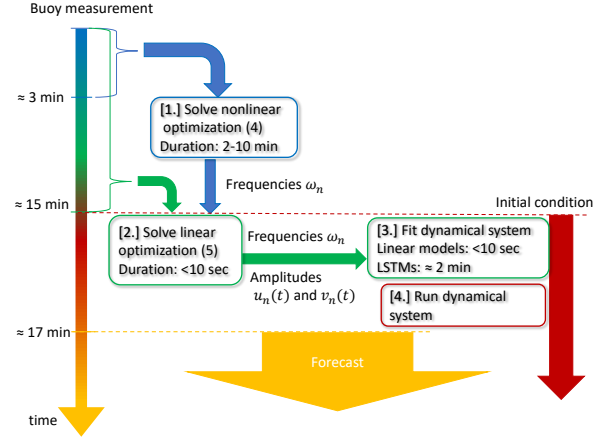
Buoy measurement

≈ 3 min

[1.] Solve nonlinear optimization (4)
Duration: 2-10 min

Frequencies $\omega_n$

≈ 15 min

Initial condition

[2.] Solve linear optimization (5)
Duration: <10 sec

Frequencies $\omega_n$

[3.] Fit dynamical system
Linear models: <10 sec
LSTMs: ≈ 2 min

Amplitudes
$u_n(t)$ and $v_n(t)$

[4.] Run dynamical system

≈ 17 min

Forecast

time